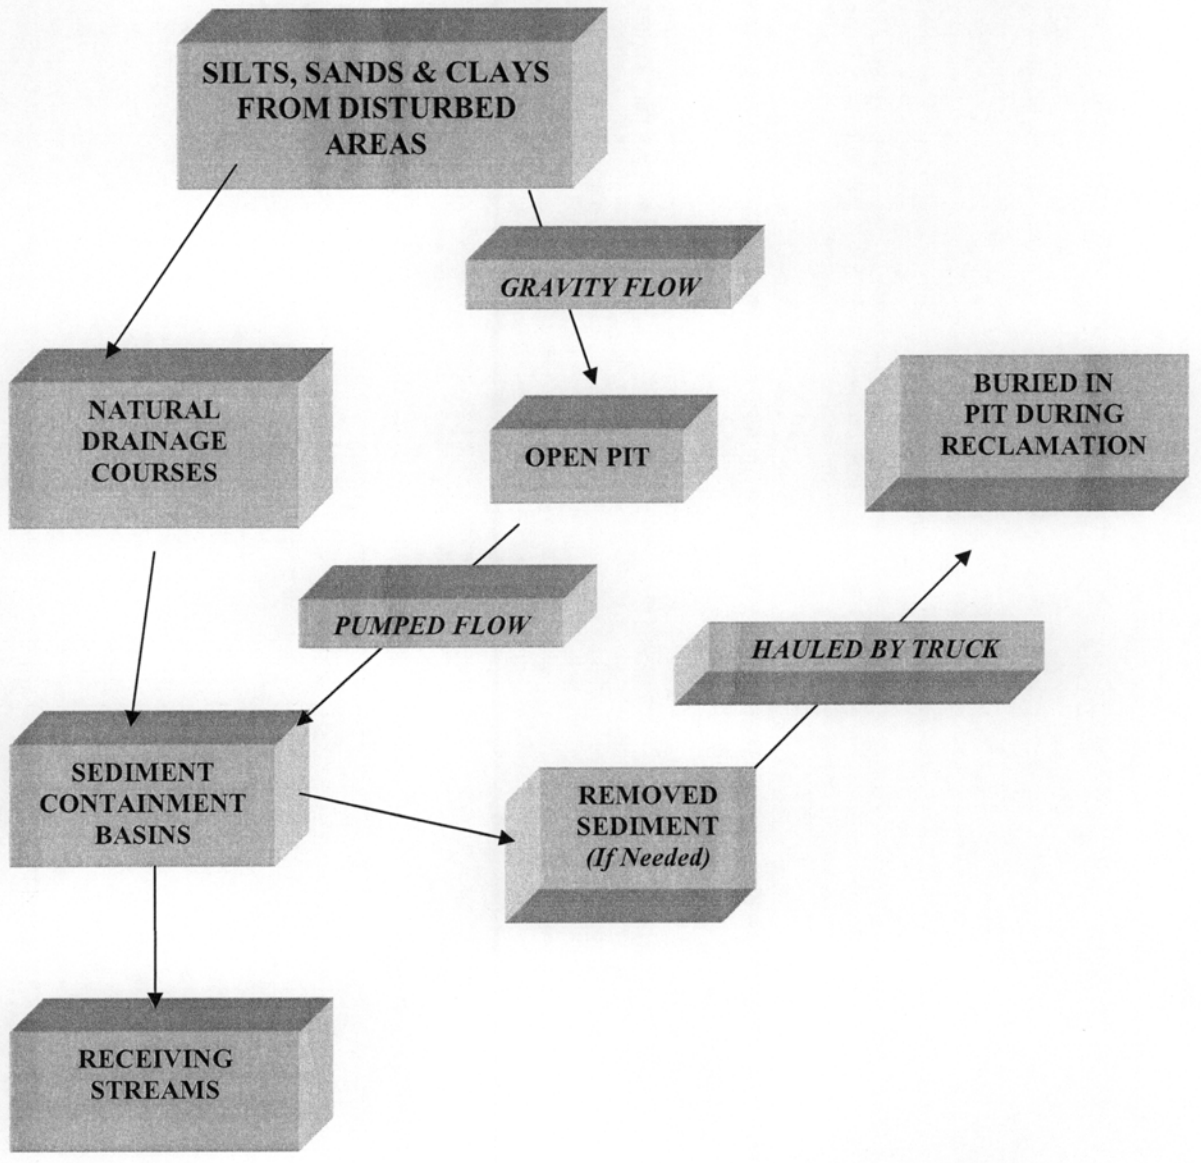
SILTS, SANDS & CLAYS FROM DISTURBED AREAS

GRAVITY FLOW

NATURAL DRAINAGE COURSES

OPEN PIT

BURIED IN PIT DURING RECLAMATION

PUMPED FLOW

HAULED BY TRUCK

SEDIMENT CONTAINMENT BASINS

REMOVED SEDIMENT
(If Needed)

RECEIVING STREAMS